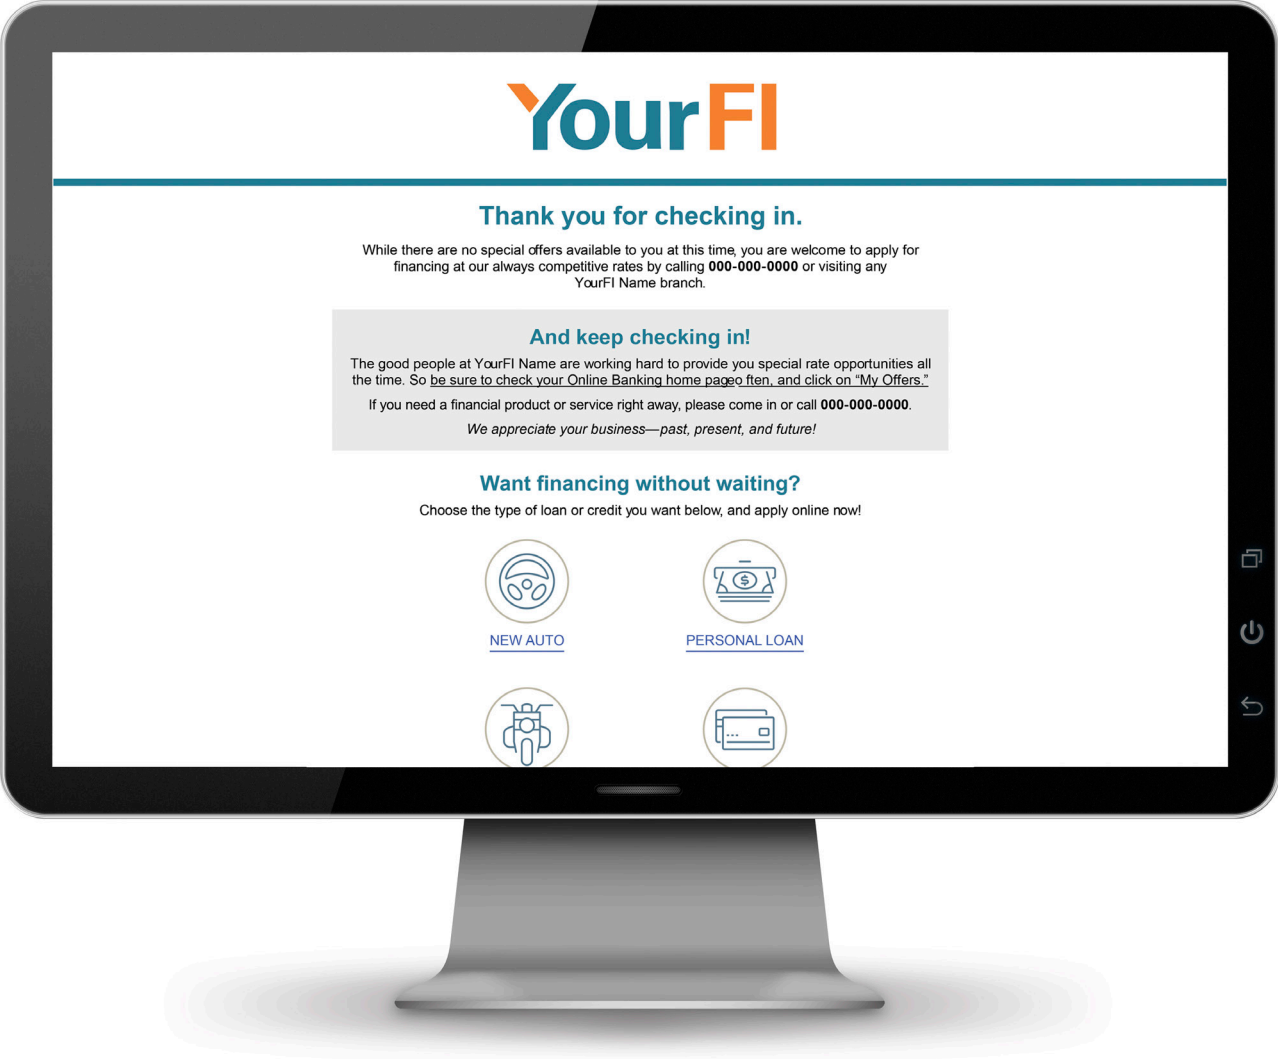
YourFI

Thank you for checking in.

While there are no special offers available to you at this time, you are welcome to apply for financing at our always competitive rates by calling **000-000-0000** or visiting any YourFI Name branch.

And keep checking in!

The good people at YourFI Name are working hard to provide you special rate opportunities all the time. So be sure to check your Online Banking home pageo ften, and click on "My Offers."

If you need a financial product or service right away, please come in or call **000-000-0000**.

*We appreciate your business—past, present, and future!*

Want financing without waiting?

Choose the type of loan or credit you want below, and apply online now!

NEW AUTO

PERSONAL LOAN